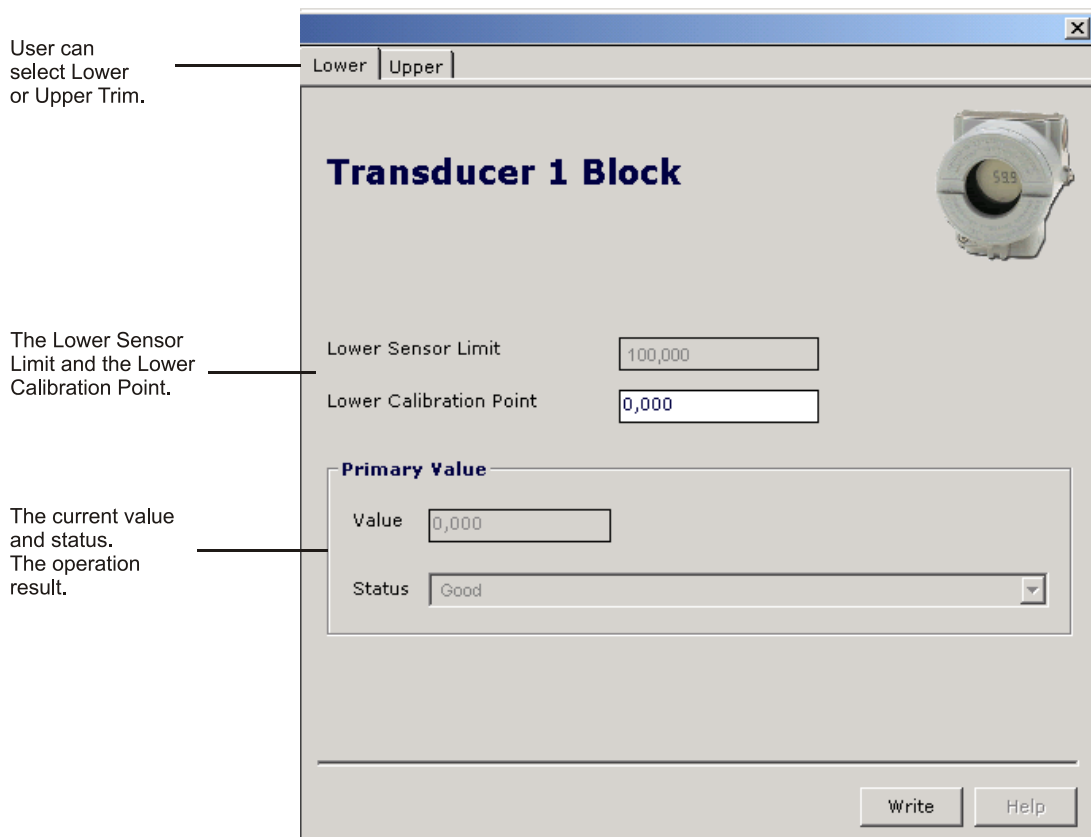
User can select Lower or Upper Trim.

The Lower Sensor Limit and the Lower Calibration Point.

The current value and status. The operation result.

Lower | Upper

Transducer 1 Block

Lower Sensor Limit 100,000

Lower Calibration Point 0,000

Primary Value

Value 0,000

Status Good

Write Help